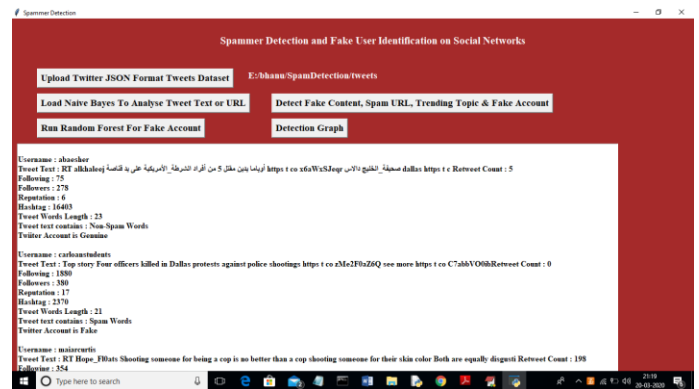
Spammer Detection

Spammer Detection and Fake User Identification on Social Networks

Upload Twitter JSON Format Tweets Dataset

E:/bhanu/SpamDetection/tweets

Load Naive Bayes To Analyse Tweet Text or URL

Detect Fake Content, Spam URL, Trending Topic & Fake Account

Run Random Forest For Fake Account

Detection Graph

Username : abaesher
Tweet Text : RT alkhaleej أوباما يدين مقتل 5 من أفراد الشرطة_الأمريكية على يد قناصة صحيفة_الخليج دالاس https t co x6aWxSJoqr dallas https t c Retweet Count : 5
Following : 75
Followers : 278
Reputation : 6
Hashtag : 16403
Tweet Words Length : 23
Tweet text contains : Non-Spam Words
Twitter Account is Genuine

Username : carloanstudents
Tweet Text : Top story Four officers killed in Dallas protests against police shootings https t co zMe2F0aZ6Q see more https t co C7abbVO6hRetweet Count : 0
Following : 1880
Followers : 380
Reputation : 17
Hashtag : 2370
Tweet Words Length : 21
Tweet text contains : Spam Words
Twitter Account is Fake

Username : maisrcurtis
Tweet Text : RT Hope_F0ats Shooting someone for being a cop is no better than a cop shooting someone for their skin color Both are equally disgusti Retweet Count : 198
Following : 354

Type here to search

21:19
20-03-2020